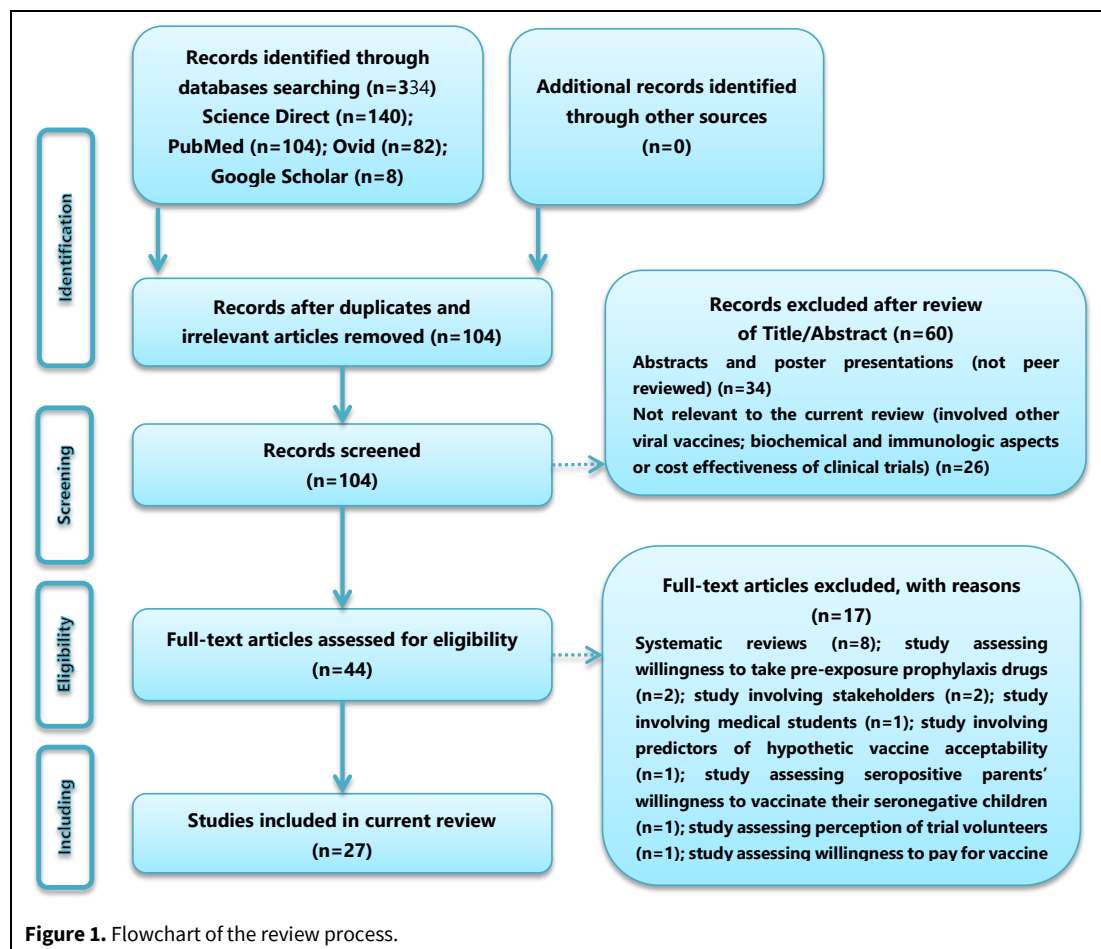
Identification

Records identified through databases searching (n=334) Science Direct (n=140); PubMed (n=104); Ovid (n=82); Google Scholar (n=8)

Additional records identified through other sources (n=0)

Records after duplicates and irrelevant articles removed (n=104)

Records excluded after review of Title/Abstract (n=60)
Abstracts and poster presentations (not peer reviewed) (n=34)
Not relevant to the current review (involved other viral vaccines; biochemical and immunologic aspects or cost effectiveness of clinical trials) (n=26)

Screening

Records screened (n=104)

Eligibility

Full-text articles assessed for eligibility (n=44)

Full-text articles excluded, with reasons (n=17)
Systematic reviews (n=8); study assessing willingness to take pre-exposure prophylaxis drugs (n=2); study involving stakeholders (n=2); study involving medical students (n=1); study involving predictors of hypothetic vaccine acceptability (n=1); study assessing seropositive parents' willingness to vaccinate their seronegative children (n=1); study assessing perception of trial volunteers (n=1); study assessing willingness to pay for vaccine

Including

Studies included in current review (n=27)

Figure 1. Flowchart of the review process.